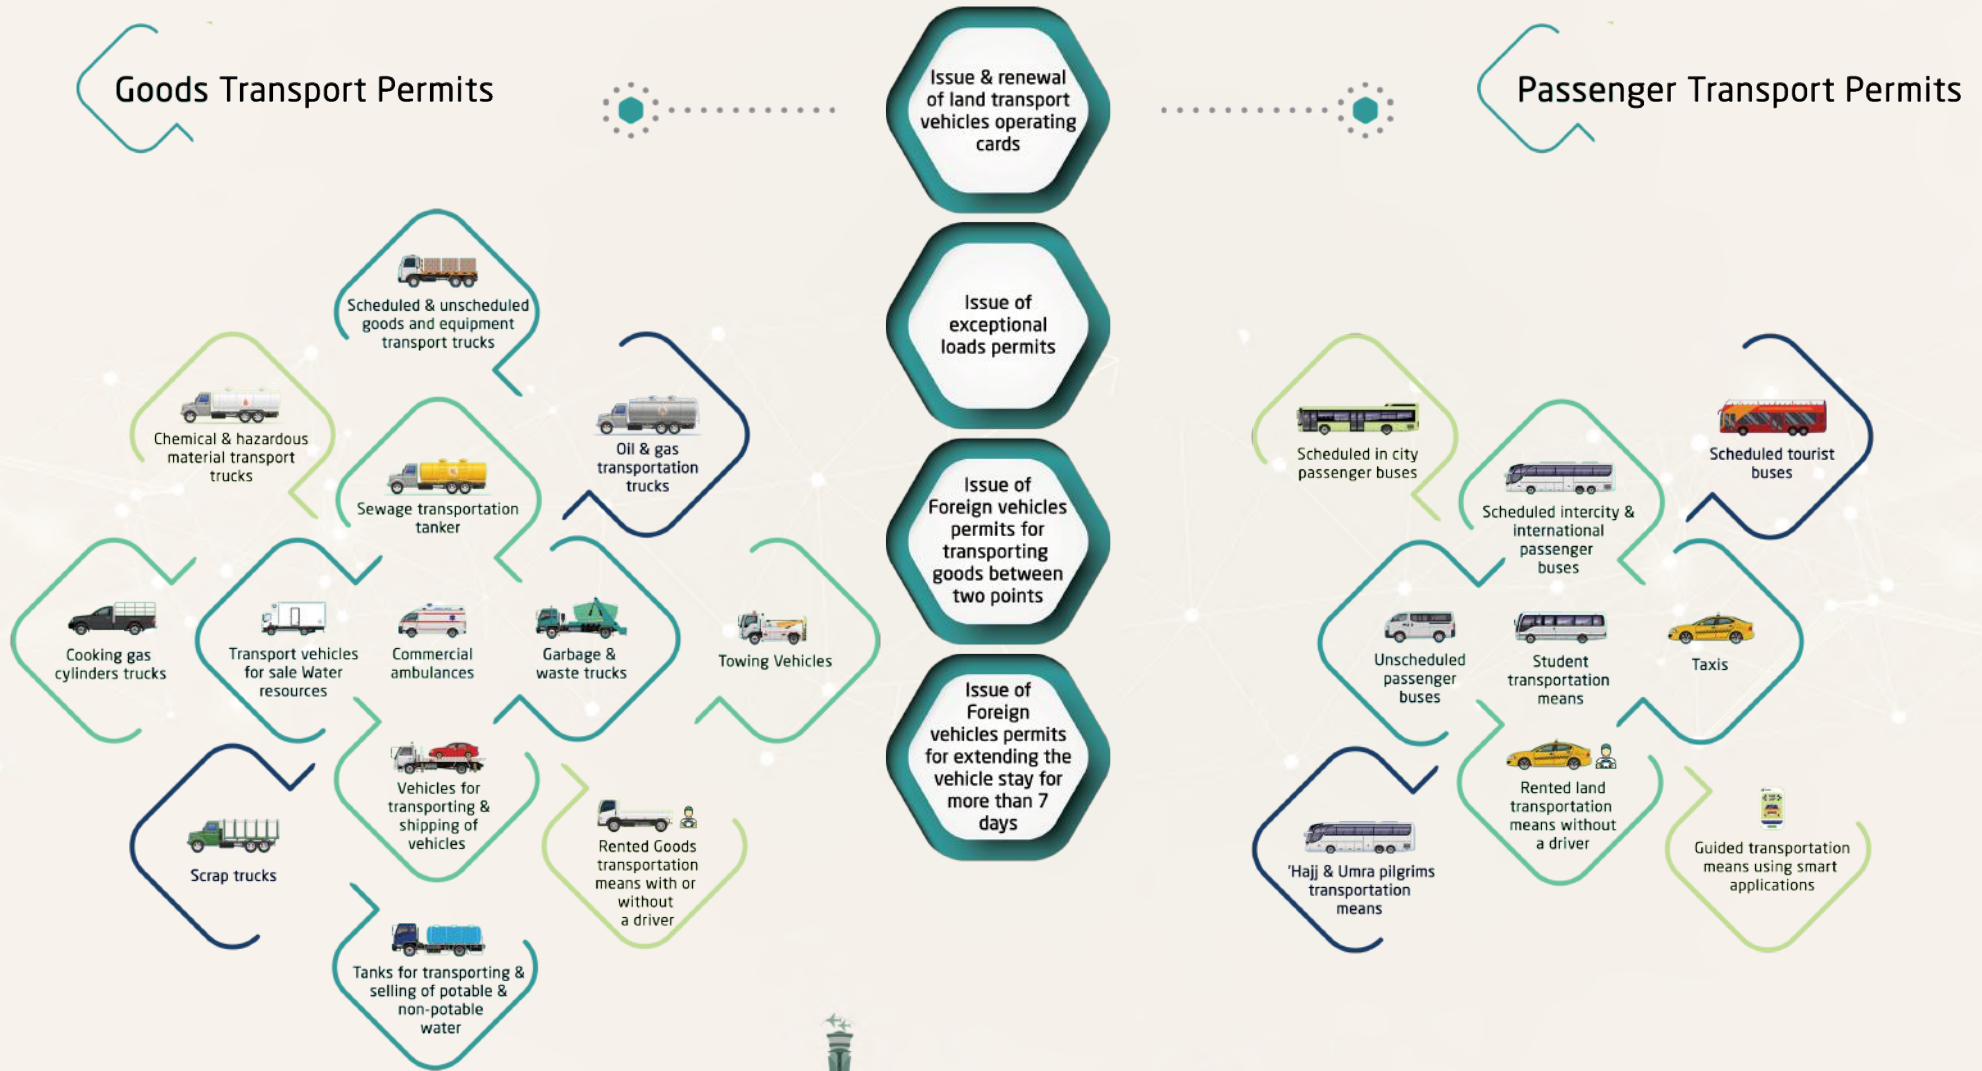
Goods Transport Permits

Issue & renewal of land transport vehicles operating cards

Passenger Transport Permits

Issue of exceptional loads permits

Issue of Foreign vehicles permits for transporting goods between two points

Issue of Foreign vehicles permits for extending the vehicle stay for more than 7 days

Scheduled & unscheduled goods and equipment transport trucks

Chemical & hazardous material transport trucks

Sewage transportation tanker

Oil & gas transportation trucks

Cooking gas cylinders trucks

Transport vehicles for sale Water resources

Commercial ambulances

Garbage & waste trucks

Towing Vehicles

Vehicles for transporting & shipping of vehicles

Scrap trucks

Rented Goods transportation means with or without a driver

Tanks for transporting & selling of potable & non-potable water

Scheduled in city passenger buses

Scheduled tourist buses

Scheduled intercity & international passenger buses

Unscheduled passenger buses

Student transportation means

Taxis

Rented land transportation means without a driver

'Hajj & Umra pilgrims transportation means

Guided transportation means using smart applications